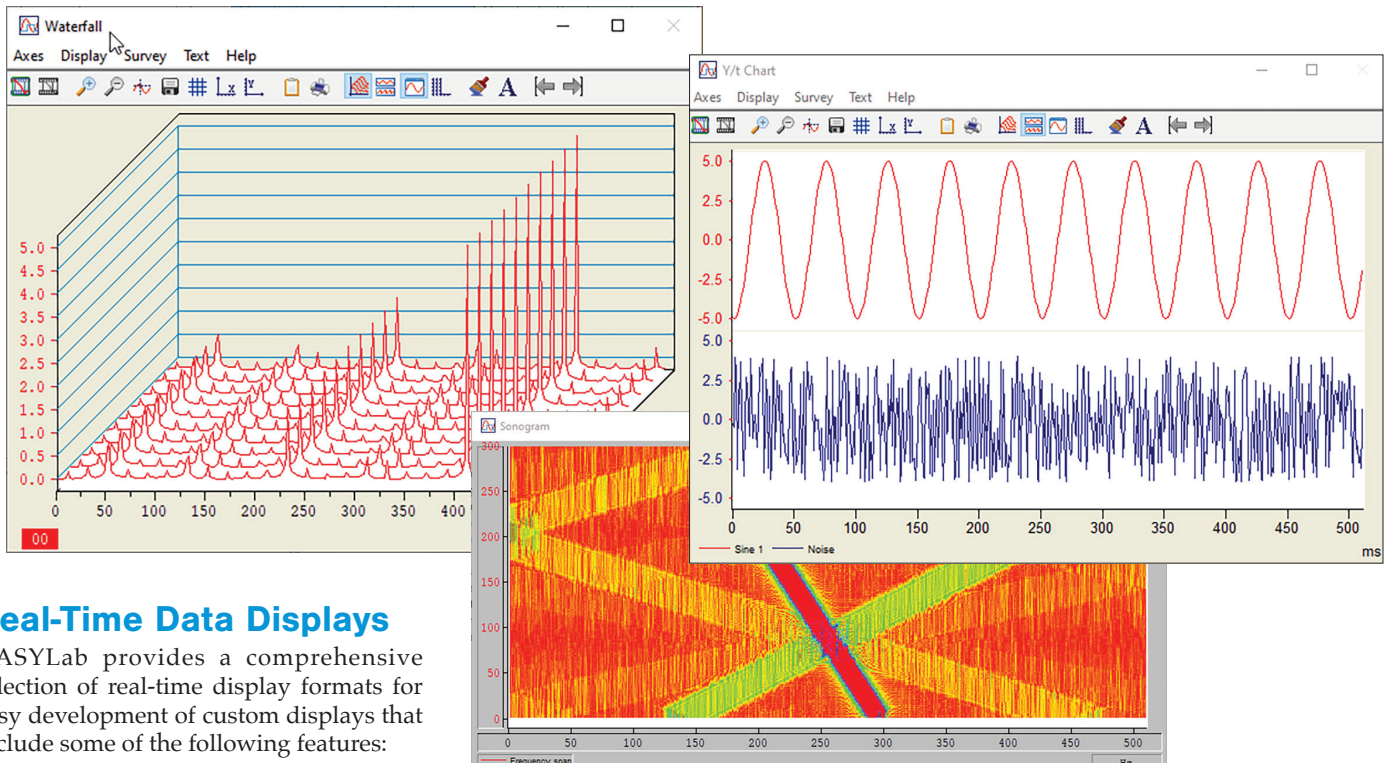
Waterfall

Axes Display Survey Text Help

5.0
4.5
4.0
3.5
3.0
2.5
2.0
1.5
1.0
0.5
0.0

0 50 100 150 200 250 300 350 400

00

Y/t Chart

Axes Display Survey Text Help

5.0
2.5
0.0
-2.5
-5.0
5.0
2.5
0.0
-2.5
-5.0

0 50 100 150 200 250 300 350 400 450 500

ms

Sine 1 Noise

Sonogram

300
250
200
150
100
50
0

0 50 100 150 200 250 300 350 400 450 500

Frequency span

Hz

eal-Time Data Displays

ASYLab provides a comprehensive lection of real-time display formats for sy development of custom displays that clude some of the following features: